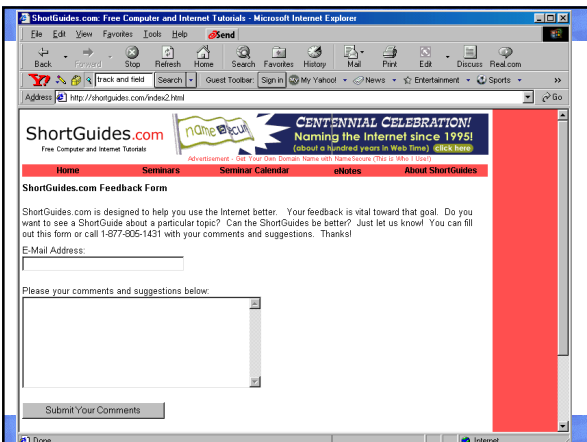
ShortGuides.com: Free Computer and Internet Tutorials - Microsoft Internet Explorer

File Edit View Favorites Tools Help Send

Back Forward Stop Refresh Home Search Favorites History Mail Print Edit Discuss Real.com

track and field Search Guest Toolbar: Sign in My Yahoo! News Entertainment Sports

Address http://shortguides.com/index2.html Go

ShortGuides.com
Free Computer and Internet Tutorials

name secure

CENTENNIAL CELEBRATION!
Naming the Internet since 1995!
(about a hundred years in Web Time) click here

Advertisement - Get Your Own Domain Name with NameSecure (This is Who I Use!)

Home Seminars Seminar Calendar eNotes About ShortGuides

ShortGuides.com Feedback Form

ShortGuides.com is designed to help you use the Internet better. Your feedback is vital toward that goal. Do you want to see a ShortGuide about a particular topic? Can the ShortGuides be better? Just let us know! You can fill out this form or call 1-877-805-1431 with your comments and suggestions. Thanks!

E-Mail Address:

Please your comments and suggestions below:

Submit Your Comments

Done Internet